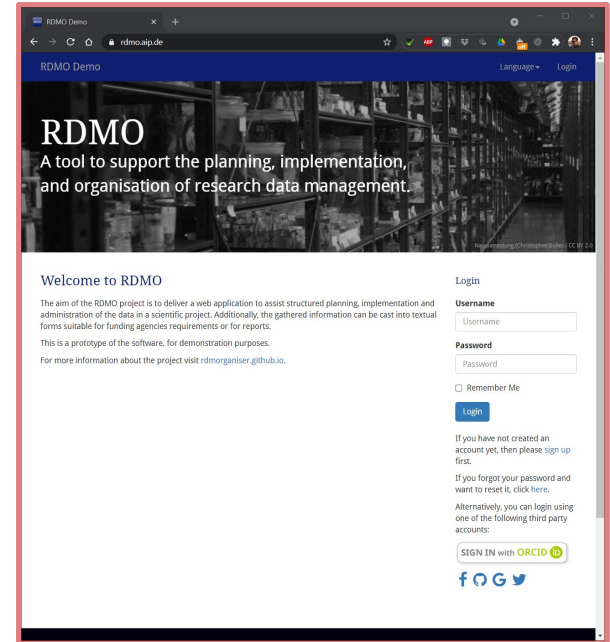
RDMO Demo ×

rdmo.aip.de

RDMO Demo

Language ▾ Login

RDMO
A tool to support the planning, implementation, and organisation of research data management.

Nasssammlung (Christopher Bulle) / CC BY 2.0

Welcome to RDMO

The aim of the RDMO project is to deliver a web application to assist structured planning, implementation and administration of the data in a scientific project. Additionally, the gathered information can be cast into textual forms suitable for funding agencies requirements or for reports.

This is a prototype of the software, for demonstration purposes.

For more information about the project visit rdmorganiser.github.io.

Login

Username

Username

Password

Password

Remember Me

Login

If you have not created an account yet, then please sign up first.

If you forgot your password and want to reset it, click here.

Alternatively, you can login using one of the following third party accounts:

SIGN IN with ORCID iD